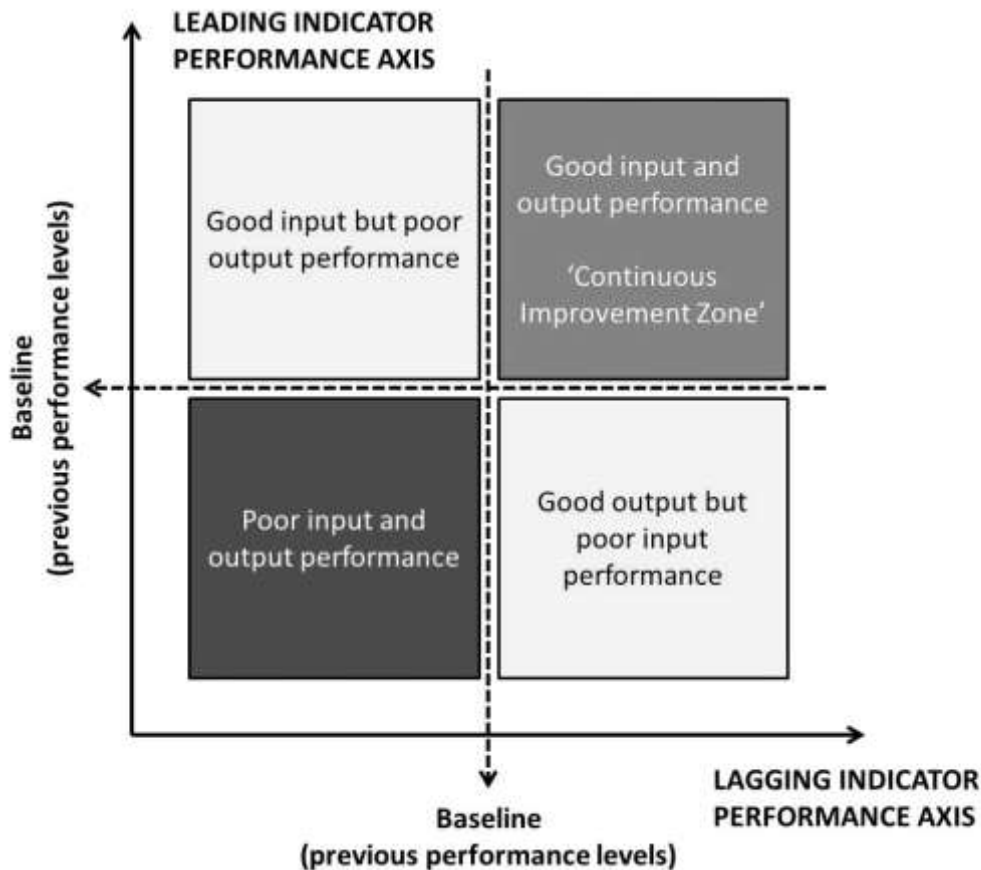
LEADING INDICATOR PERFORMANCE AXIS

Baseline
(previous performance levels)

Good input but poor output performance

Good input and output performance

'Continuous Improvement Zone'

Poor input and output performance

Good output but poor input performance

LAGGING INDICATOR PERFORMANCE AXIS

Baseline
(previous performance levels)